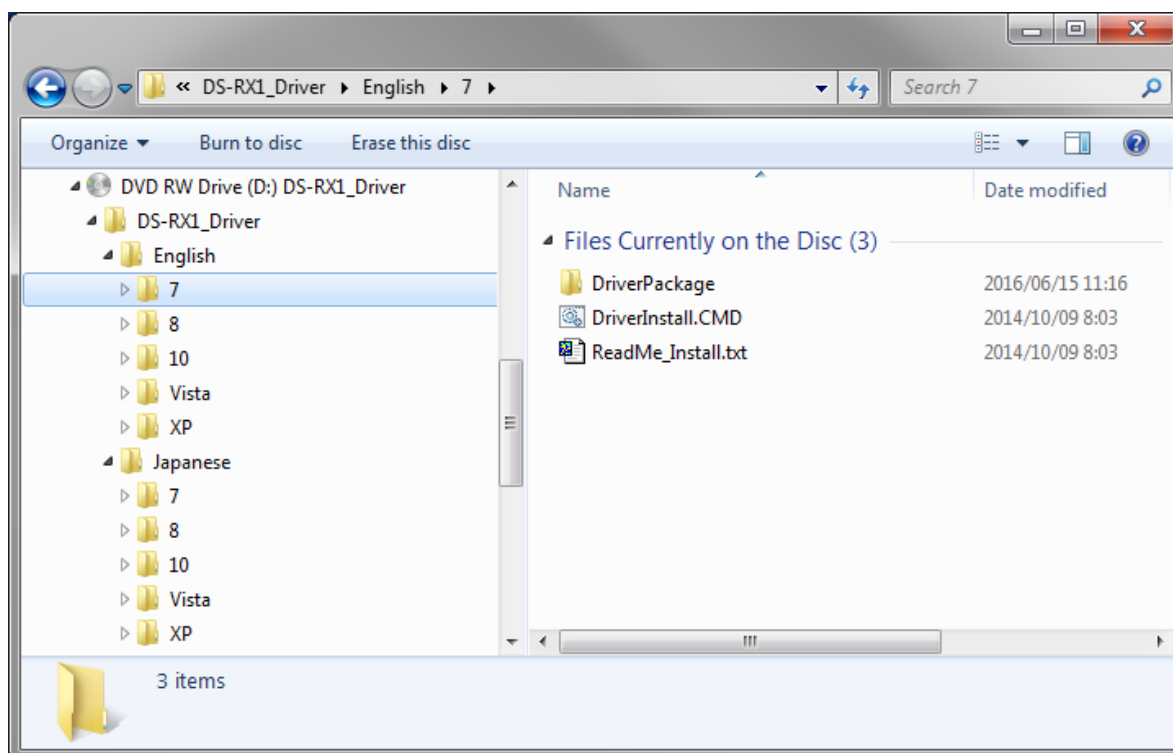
« DS-RX1_Driver ▸ English ▸ 7 ▸

Search 7

Organize ▾ Burn to disc Erase this disc

DVD RW Drive (D:) DS-RX1_Driver
DS-RX1_Driver
English
7
8
10
Vista
XP
Japanese
7
8
10
Vista
XP

| Name | Date modified |
|---|---|
| Files Currently on the Disc (3) | |
| DriverPackage | 2016/06/15 11:16 |
| DriverInstall.CMD | 2014/10/09 8:03 |
| ReadMe_Install.txt | 2014/10/09 8:03 |

3 items